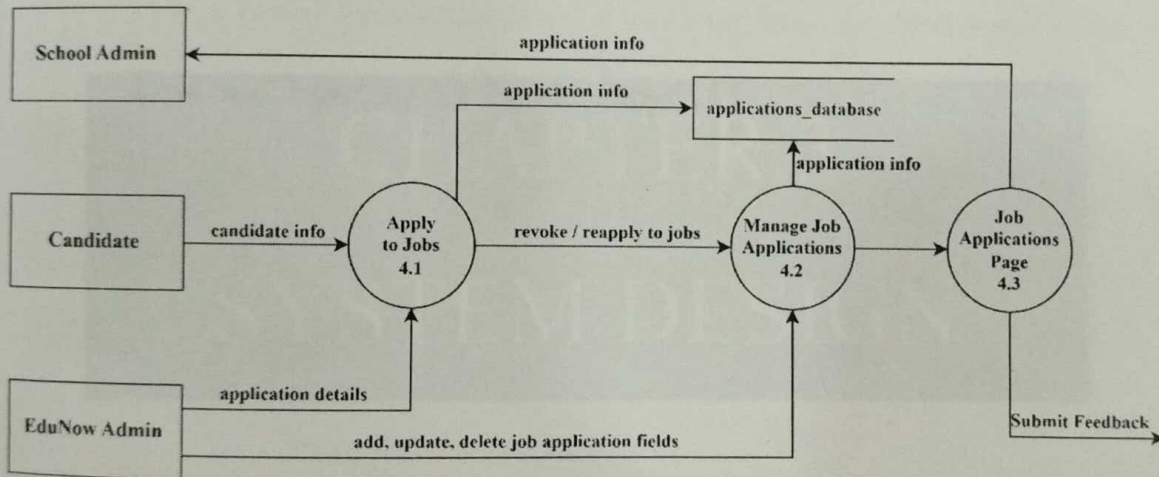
School Admin

application info

application info

applications_database

application info

Candidate

candidate info

Apply to Jobs 4.1

revoke / reapply to jobs

Manage Job Applications 4.2

Job Applications Page 4.3

EduNow Admin

application details

add, update, delete job application fields

Submit Feedback